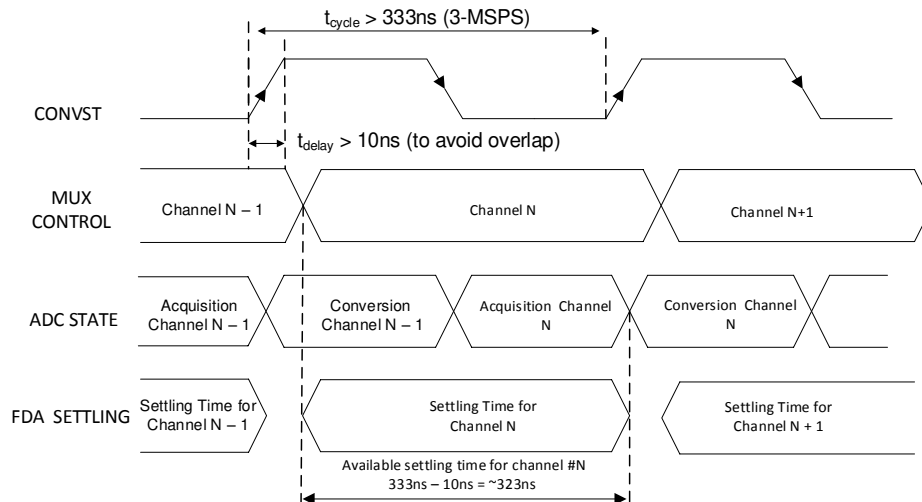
$t_{cycle}$ > 333ns (3-MSPS)

CONVST

$t_{delay}$ > 10ns (to avoid overlap)

MUX CONTROL

Channel N – 1

Channel N

Channel N+1

ADC STATE

Acquisition Channel N – 1

Conversion Channel N – 1

Acquisition Channel N

Conversion Channel N

FDA SETTLING

Settling Time for Channel N – 1

Settling Time for Channel N

Settling Time for Channel N + 1

Available settling time for channel #N
333ns – 10ns = ~323ns